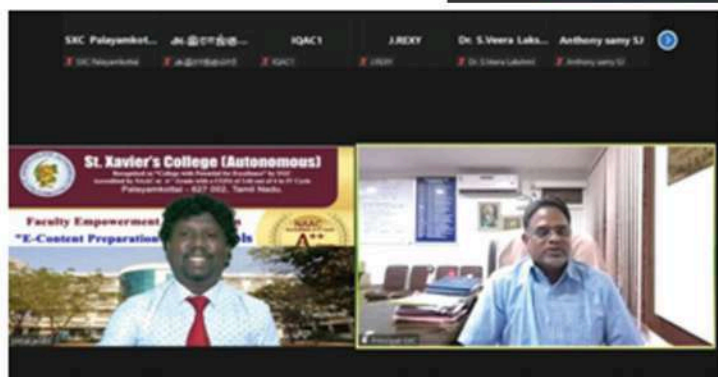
SXC Palayamkot... அ.இராஜ... IQAC1 J.REXY Dr. S.Veera Laks... Anthony samy SJ

SXC Palayamkottai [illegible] IQAC1 J.REXY Dr. S.Veera Lakshmi Anthony samy SJ

St. Xavier's College (Autonomous)

Recognised as "College with Potential for Excellence" by UGC
Accredited by NAAC at 'A++' Grade with a CGPA of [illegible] in IV Cycle
Palayamkottai - 627 002, Tamil Nadu.

Faculty Empowerment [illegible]
"E-Content Preparation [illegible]ls

NAAC
A++

Principal SXC